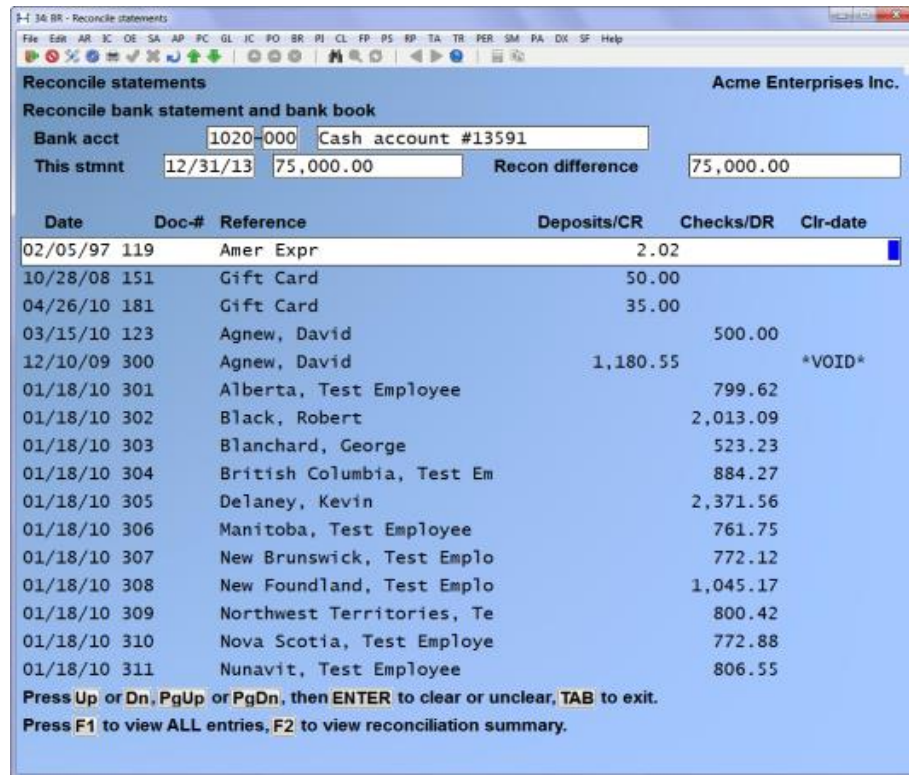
34: BR - Reconcile statements

File Edit AR IC OE SA AP PC GL JC PO BR PI CL FP PS RP TA TR PER SM PA DX SF Help

Reconcile statements
Acme Enterprises Inc.

Reconcile bank statement and bank book

Bank acct 1020-000 Cash account #13591

This stmnt 12/31/13 75,000.00 Recon difference 75,000.00

| Date | Doc-# | Reference | Deposits/CR | Checks/DR | Clr-date |
|---|---|---|---|---|---|
| 02/05/97 | 119 | Amer Expr | 2.02 | | |
| 10/28/08 | 151 | Gift Card | 50.00 | | |
| 04/26/10 | 181 | Gift Card | 35.00 | | |
| 03/15/10 | 123 | Agnew, David | | 500.00 | |
| 12/10/09 | 300 | Agnew, David | 1,180.55 | | \*VOID\* |
| 01/18/10 | 301 | Alberta, Test Employee | | 799.62 | |
| 01/18/10 | 302 | Black, Robert | | 2,013.09 | |
| 01/18/10 | 303 | Blanchard, George | | 523.23 | |
| 01/18/10 | 304 | British Columbia, Test Em | | 884.27 | |
| 01/18/10 | 305 | Delaney, Kevin | | 2,371.56 | |
| 01/18/10 | 306 | Manitoba, Test Employee | | 761.75 | |
| 01/18/10 | 307 | New Brunswick, Test Emplo | | 772.12 | |
| 01/18/10 | 308 | New Foundland, Test Emplo | | 1,045.17 | |
| 01/18/10 | 309 | Northwest Territories, Te | | 800.42 | |
| 01/18/10 | 310 | Nova Scotia, Test Employe | | 772.88 | |
| 01/18/10 | 311 | Nunavit, Test Employee | | 806.55 | |

Press Up or Dn, PgUp or PgDn, then ENTER to clear or unclear, TAB to exit.

Press F1 to view ALL entries, F2 to view reconciliation summary.